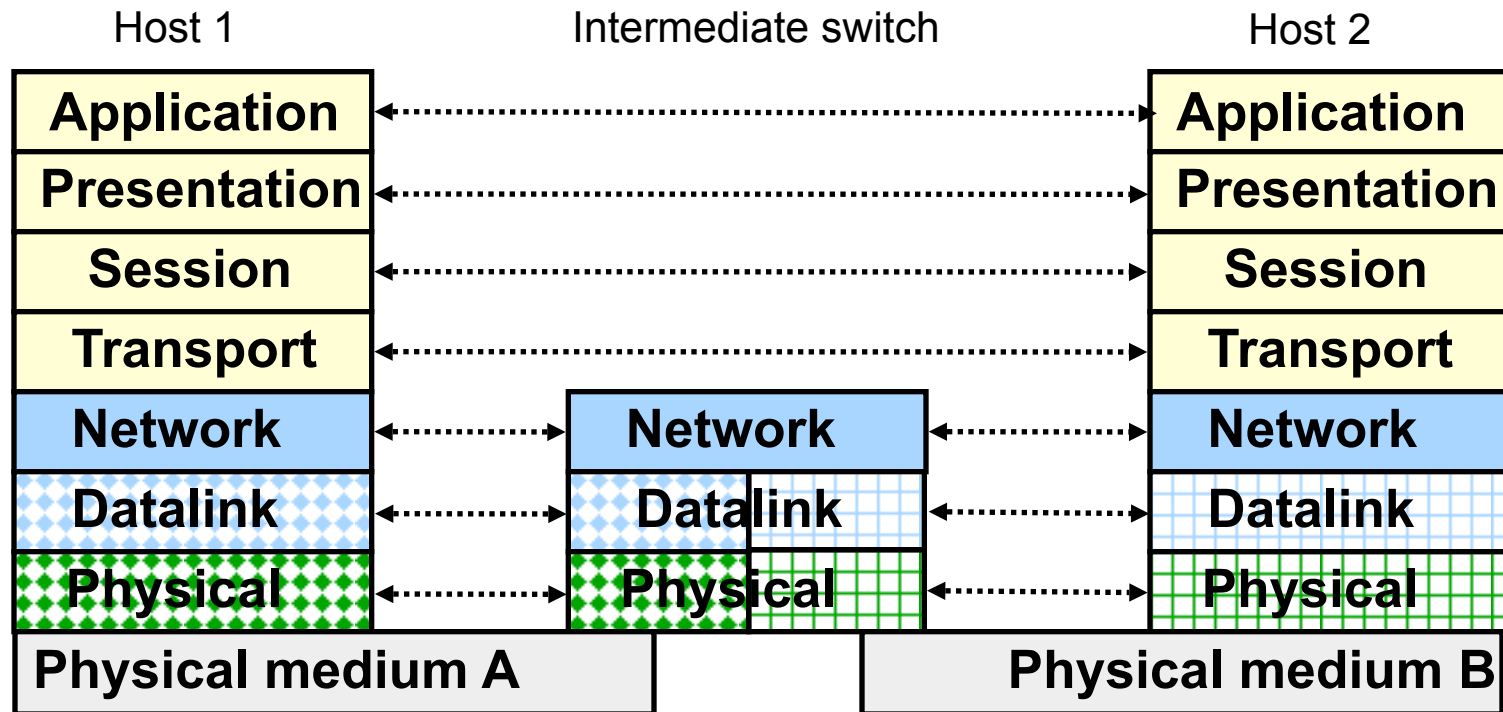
Host 1

Intermediate switch

Host 2

Application

Presentation

Session

Transport

Network

Datalink

Physical

Network

Datalink

Physical

Application

Presentation

Session

Transport

Network

Datalink

Physical

Physical medium A

Physical medium B